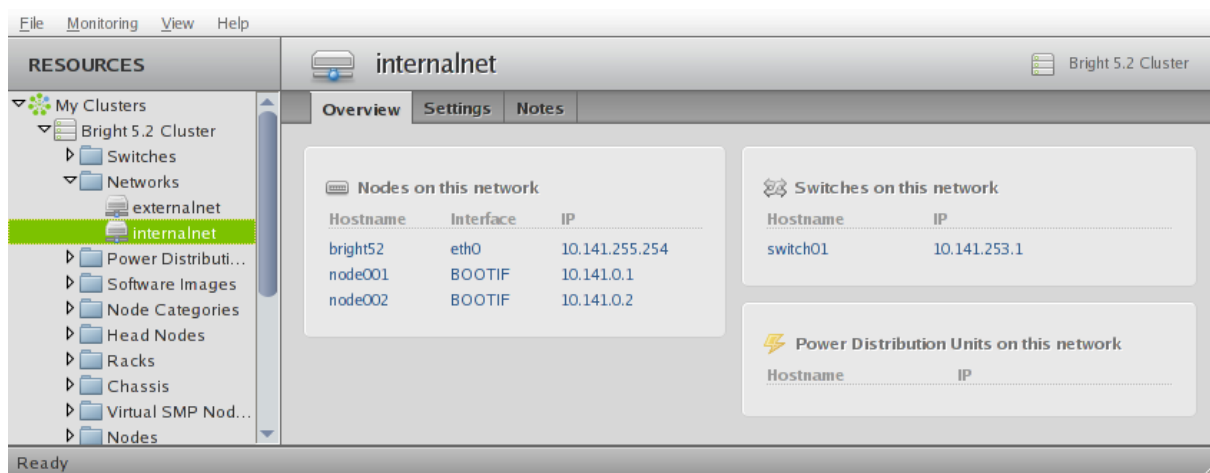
File Monitoring View Help

RESOURCES

My Clusters
Bright 5.2 Cluster
Switches
Networks
externalnet
internalnet
Power Distributi...
Software Images
Node Categories
Head Nodes
Racks
Chassis
Virtual SMP Nod...
Nodes

internalnet

Bright 5.2 Cluster

Overview | Settings | Notes

Nodes on this network

| Hostname | Interface | IP |
|---|---|---|
| bright52 | eth0 | 10.141.255.254 |
| node001 | BOOTIF | 10.141.0.1 |
| node002 | BOOTIF | 10.141.0.2 |

Switches on this network

| Hostname | IP |
|---|---|
| switch01 | 10.141.253.1 |

Power Distribution Units on this network

| Hostname | IP |
|---|---|

Ready